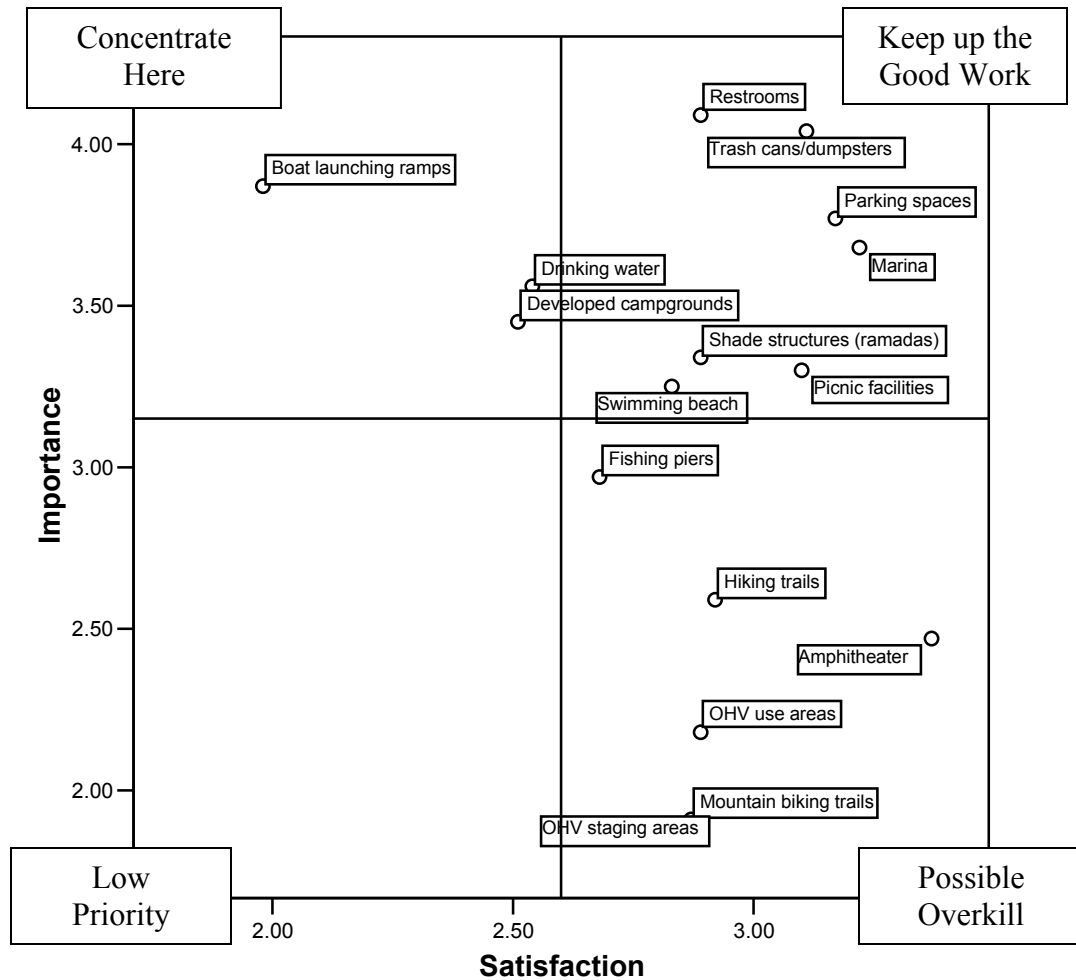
Concentrate Here

Keep up the Good Work

Restrooms
Trash cans/dumpsters
Boat launching ramps
Parking spaces
Marina
Drinking water
Developed campgrounds
Shade structures (ramadas)
Picnic facilities
Swimming beach
Fishing piers
Hiking trails
Amphitheater
OHV use areas
Mountain biking trails
OHV staging areas

4.00
3.50
3.00
2.50
2.00

Importance

Low Priority

Possible Overkill

2.00
2.50
3.00

Satisfaction